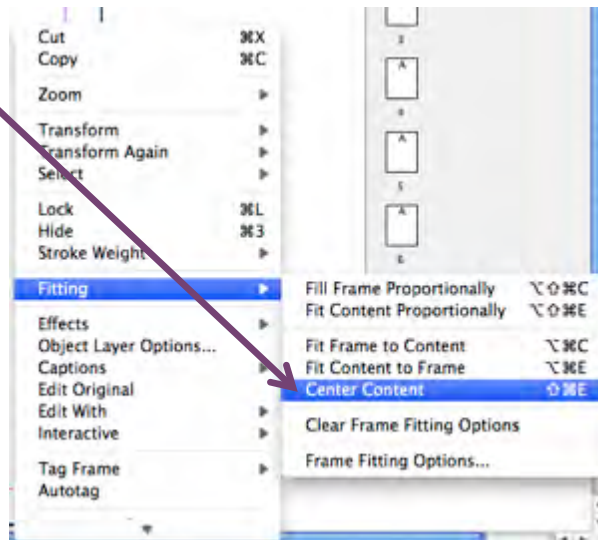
Cut ⌘X
Copy ⌘C
Zoom
Transform
Transform Again
Select
Lock ⌘L
Hide ⌘3
Stroke Weight
Fitting
Effects
Object Layer Options...
Captions
Edit Original
Edit With
Interactive
Tag Frame
Autotag

Fill Frame Proportionally ⌥⇧⌘C
Fit Content Proportionally ⌥⇧⌘E
Fit Frame to Content ⌥⌘C
Fit Content to Frame ⌥⌘E
Center Content ⇧⌘E
Clear Frame Fitting Options
Frame Fitting Options...

3
A
4
A
5
A
6